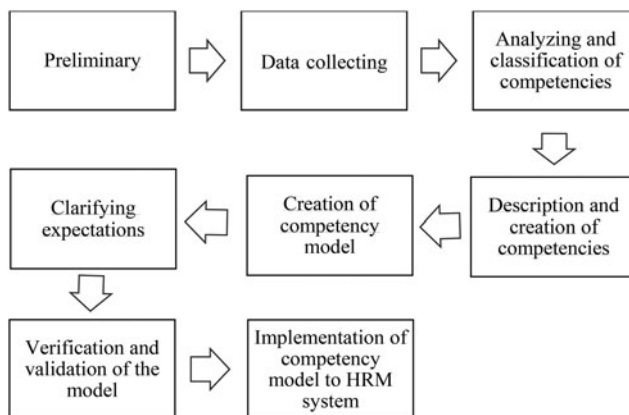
Preliminary

Data collecting

Analyzing and classification of competencies

Description and creation of competencies

Creation of competency model

Clarifying expectations

Verification and validation of the model

Implementation of competency model to HRM system